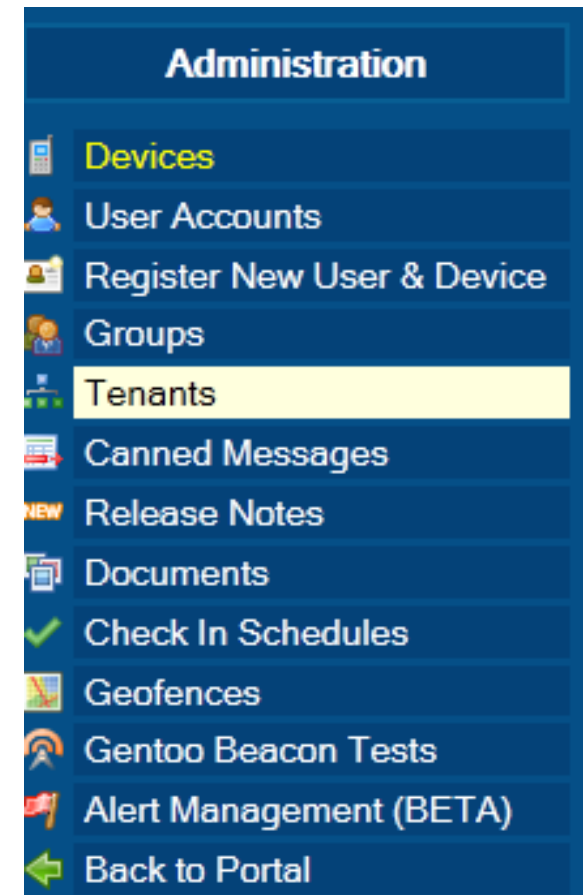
Administration

Devices
User Accounts
Register New User & Device
Groups
Tenants
Canned Messages
NEW Release Notes
Documents
Check In Schedules
Geofences
Gentoo Beacon Tests
Alert Management (BETA)
Back to Portal